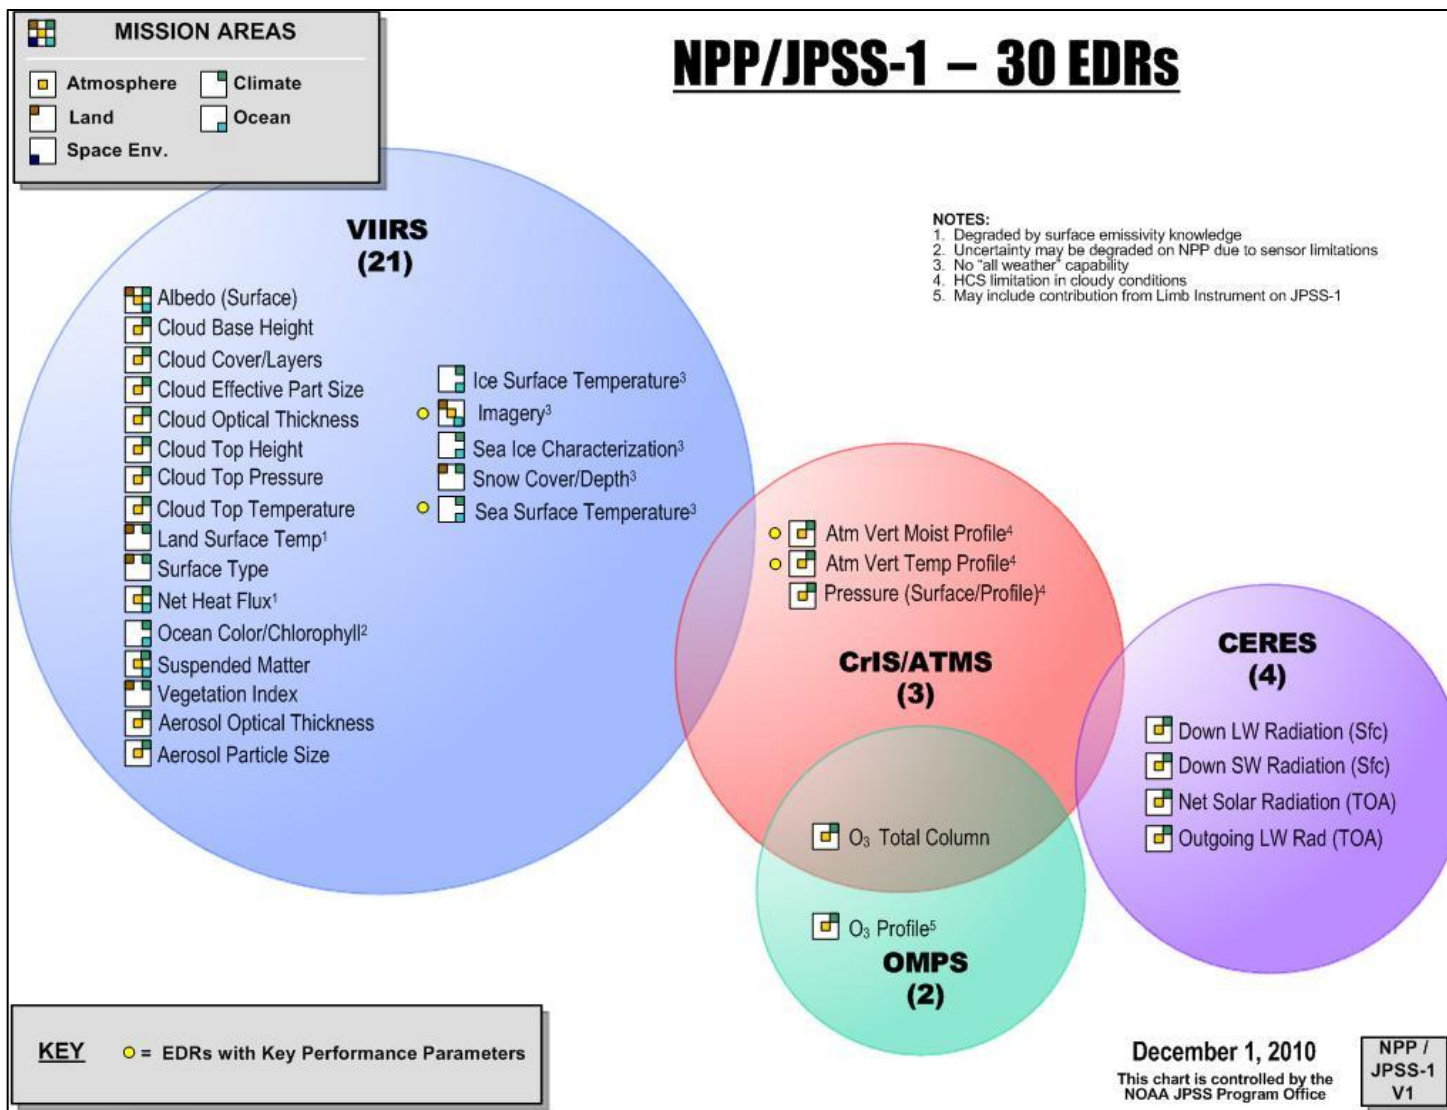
MISSION AREAS

Atmosphere
Climate
Land
Ocean
Space Env.

NPP/JPSS-1 – 30 EDRs

NOTES:
1. Degraded by surface emissivity knowledge
2. Uncertainty may be degraded on NPP due to sensor limitations
3. No "all weather" capability
4. HCS limitation in cloudy conditions
5. May include contribution from Limb Instrument on JPSS-1

VIIRS
(21)

Albedo (Surface)
Cloud Base Height
Cloud Cover/Layers
Cloud Effective Part Size
Cloud Optical Thickness
Cloud Top Height
Cloud Top Pressure
Cloud Top Temperature
Land Surface Temp$^1$
Surface Type
Net Heat Flux$^1$
Ocean Color/Chlorophyll$^2$
Suspended Matter
Vegetation Index
Aerosol Optical Thickness
Aerosol Particle Size

Ice Surface Temperature$^3$
Imagery$^3$
Sea Ice Characterization$^3$
Snow Cover/Depth$^3$
Sea Surface Temperature$^3$

Atm Vert Moist Profile$^4$
Atm Vert Temp Profile$^4$
Pressure (Surface/Profile)$^4$

CrIS/ATMS
(3)

CERES
(4)

Down LW Radiation (Sfc)
Down SW Radiation (Sfc)
Net Solar Radiation (TOA)
Outgoing LW Rad (TOA)

$O_3$ Total Column

$O_3$ Profile$^5$

OMPS
(2)

KEY = EDRs with Key Performance Parameters

December 1, 2010
This chart is controlled by the NOAA JPSS Program Office

NPP / JPSS-1 V1